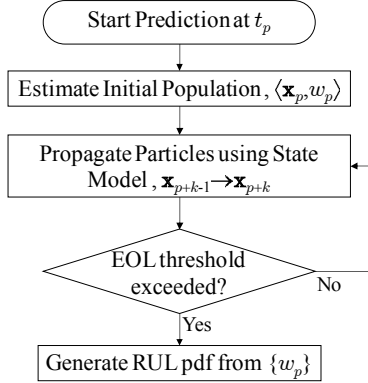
Start Prediction at $t_p$

Estimate Initial Population , $\langle \mathbf{x}_p, w_p \rangle$

Propagate Particles using State Model , $\mathbf{x}_{p+k-1} \rightarrow \mathbf{x}_{p+k}$

EOL threshold exceeded?

No

Yes

Generate RUL pdf from $\{w_p\}$